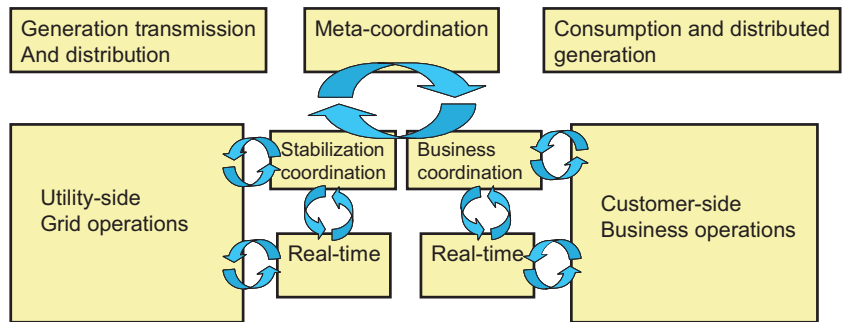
Generation transmission
And distribution

Meta-coordination

Consumption and distributed generation

Utility-side
Grid operations

Stabilization coordination

Business coordination

Customer-side
Business operations

Real-time

Real-time